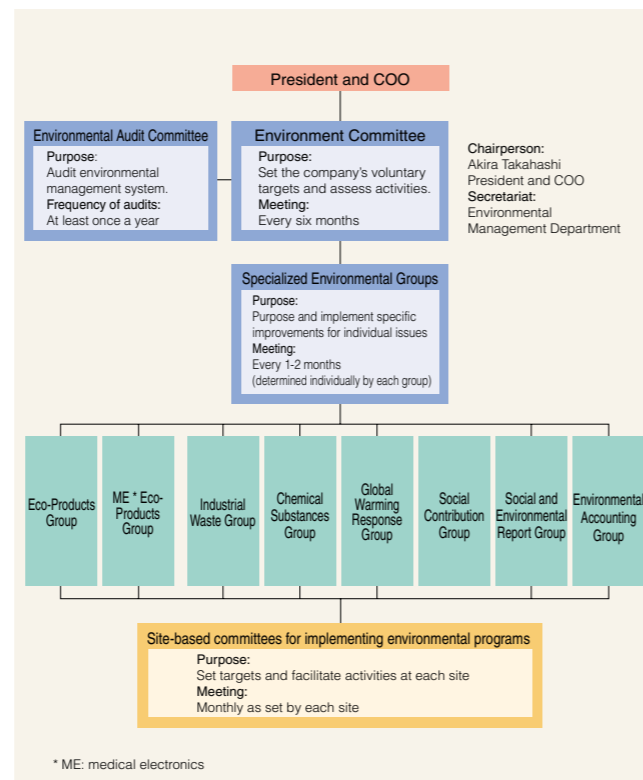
President and COO

Environmental Audit Committee
Purpose:
Audit environmental management system.
Frequency of audits:
At least once a year

Environment Committee
Purpose:
Set the company's voluntary targets and assess activities.
Meeting:
Every six months

Chairperson:
Akira Takahashi
President and COO
Secretariat:
Environmental Management Department

Specialized Environmental Groups
Purpose:
Purpose and implement specific improvements for individual issues
Meeting:
Every 1-2 months
(determined individually by each group)

Eco-Products Group

ME * Eco-Products Group

Industrial Waste Group

Chemical Substances Group

Global Warming Response Group

Social Contribution Group

Social and Environmental Report Group

Environmental Accounting Group

Site-based committees for implementing environmental programs
Purpose:
Set targets and facilitate activities at each site
Meeting:
Monthly as set by each site

* ME: medical electronics